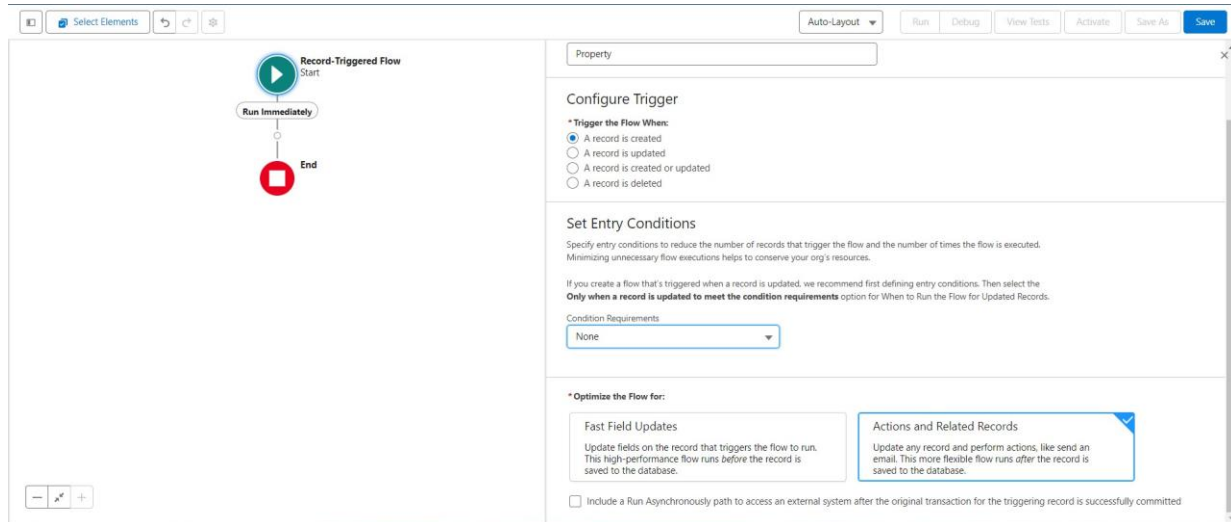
Select Elements

Auto-Layout

Run Debug View Tests Activate Save As Save

Record-Triggered Flow
Start

Run Immediately

End

Property

Configure Trigger

* Trigger the Flow When:
A record is created
A record is updated
A record is created or updated
A record is deleted

Set Entry Conditions

Specify entry conditions to reduce the number of records that trigger the flow and the number of times the flow is executed. Minimizing unnecessary flow executions helps to conserve your org's resources.

If you create a flow that's triggered when a record is updated, we recommend first defining entry conditions. Then select the **Only when a record is updated to meet the condition requirements** option for When to Run the Flow for Updated Records.

Condition Requirements
None

* Optimize the Flow for:

Fast Field Updates
Update fields on the record that triggers the flow to run. This high-performance flow runs *before* the record is saved to the database.

Actions and Related Records
Update any record and perform actions, like send an email. This more flexible flow runs *after* the record is saved to the database.

Include a Run Asynchronously path to access an external system after the original transaction for the triggering record is successfully committed